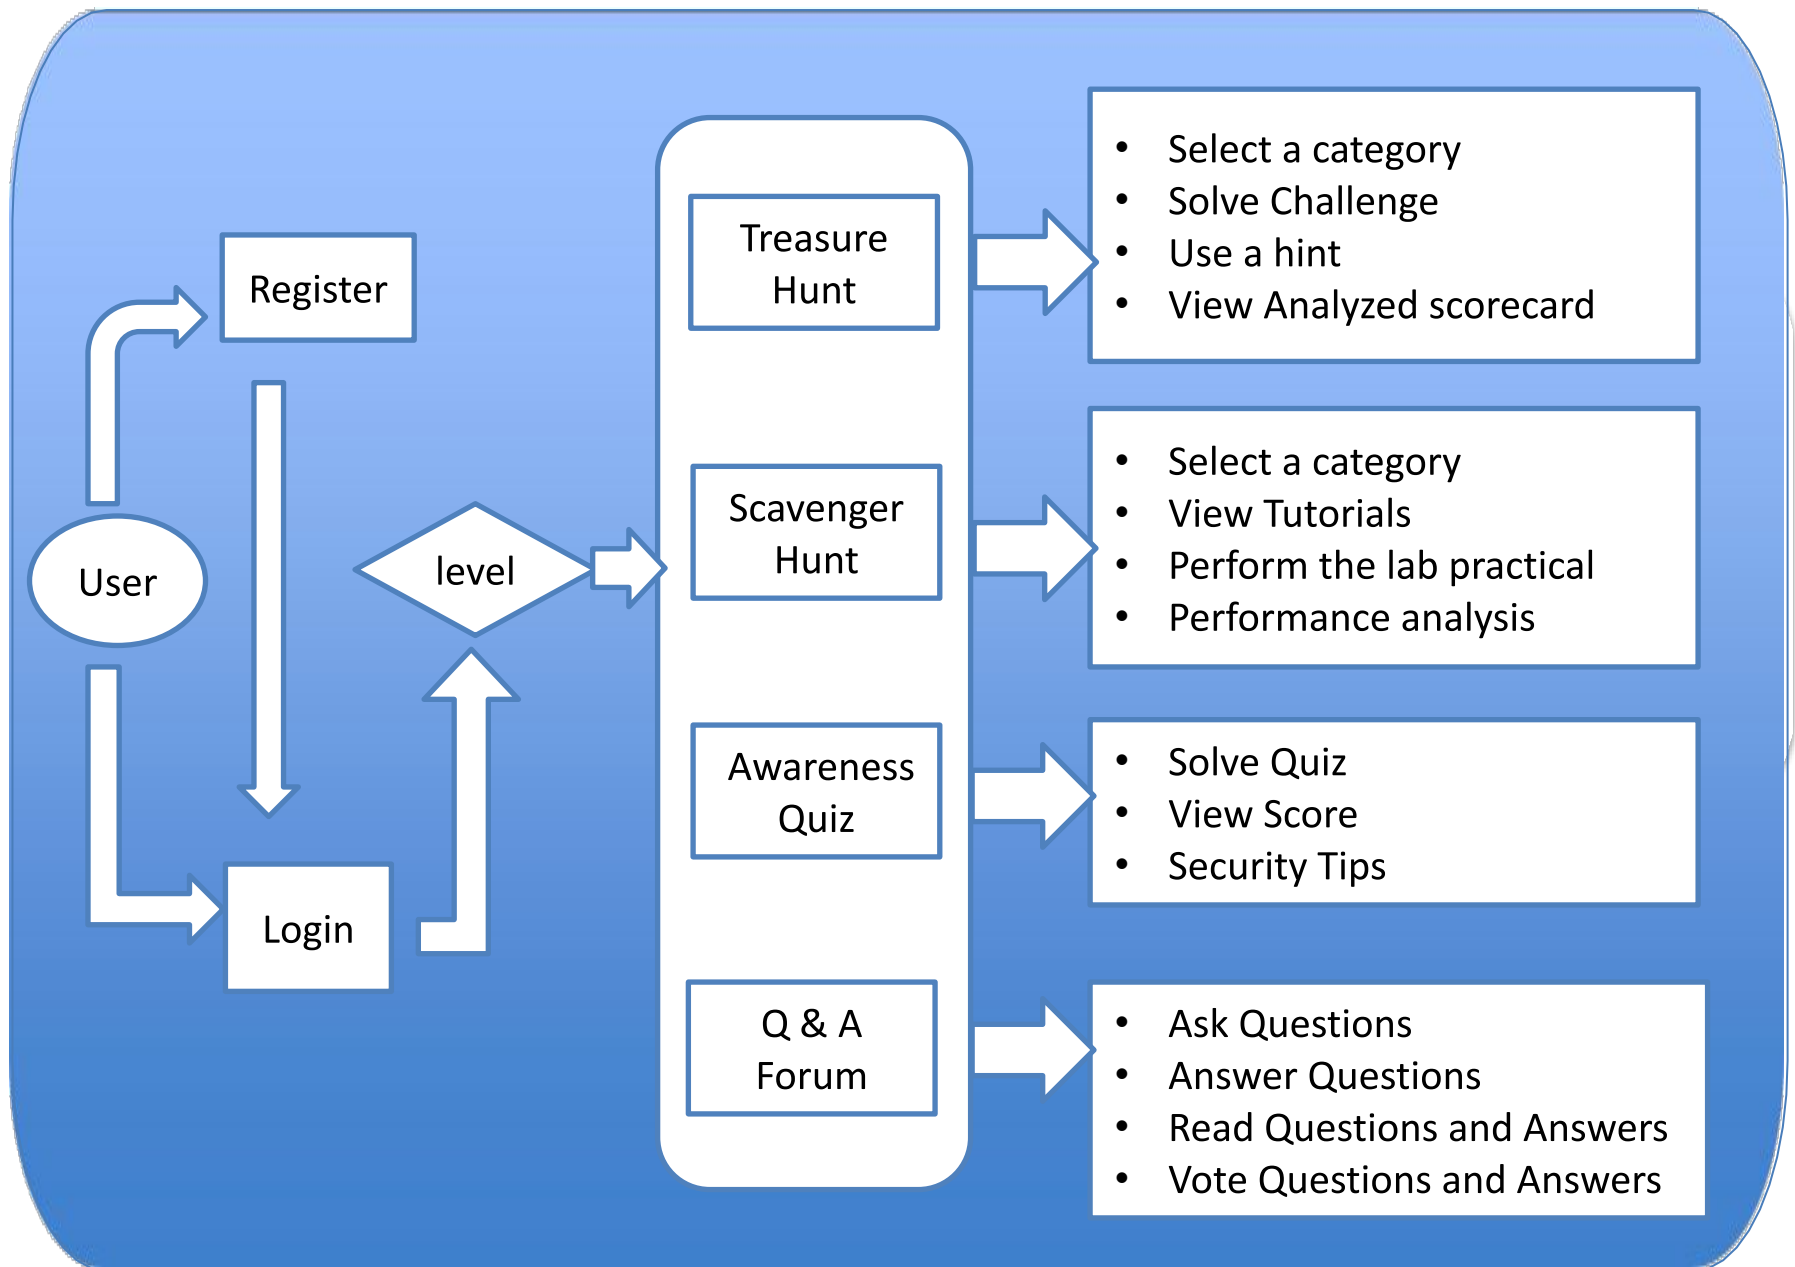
Register

User

Login

level

Treasure Hunt

Scavenger Hunt

Awareness Quiz

Q & A Forum

- Select a category
- Solve Challenge
- Use a hint
- View Analyzed scorecard

- Select a category
- View Tutorials
- Perform the lab practical
- Performance analysis

- Solve Quiz
- View Score
- Security Tips

- Ask Questions
- Answer Questions
- Read Questions and Answers
- Vote Questions and Answers